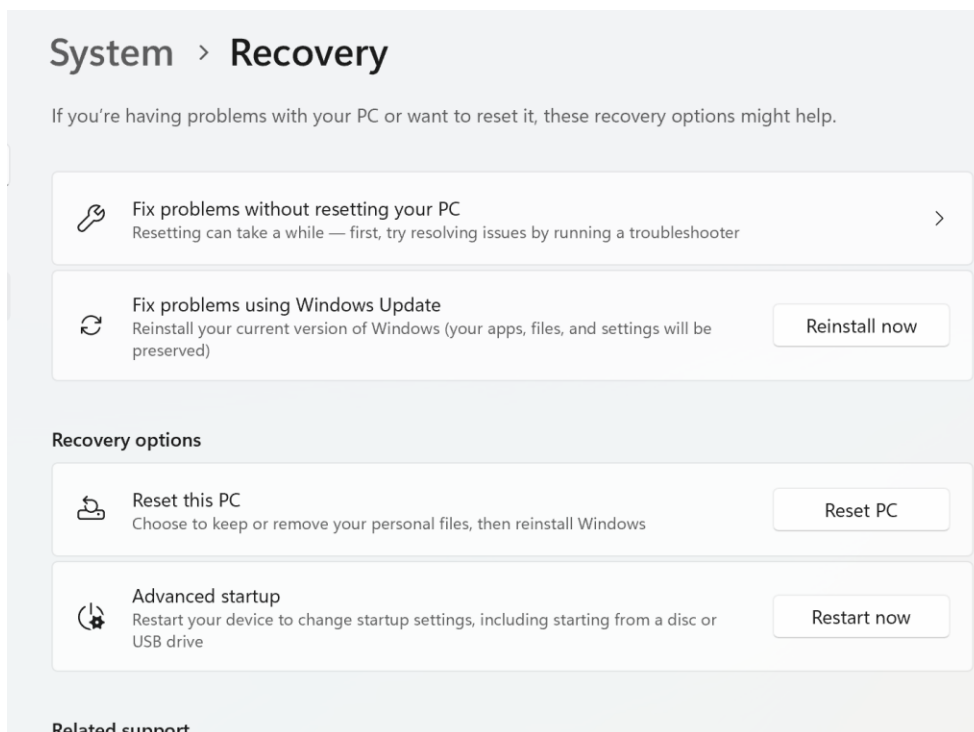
System › Recovery

If you're having problems with your PC or want to reset it, these recovery options might help.

Fix problems without resetting your PC
Resetting can take a while — first, try resolving issues by running a troubleshooter

Fix problems using Windows Update
Reinstall your current version of Windows (your apps, files, and settings will be preserved)

Reinstall now

Recovery options

Reset this PC
Choose to keep or remove your personal files, then reinstall Windows

Reset PC

Advanced startup
Restart your device to change startup settings, including starting from a disc or USB drive

Restart now

Related support